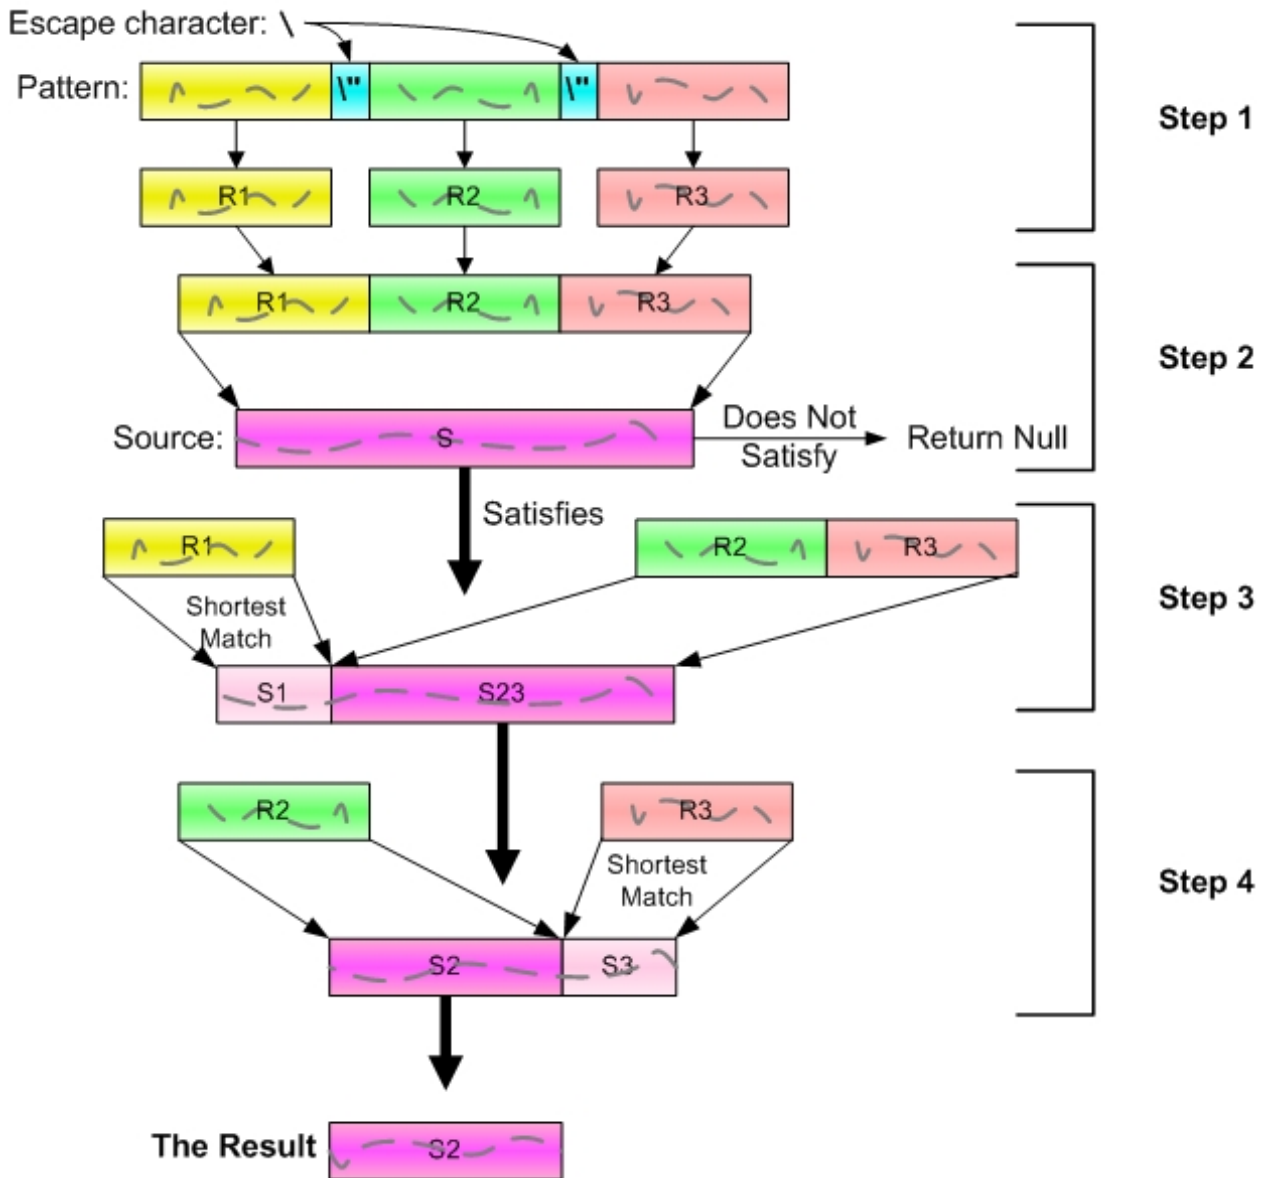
Escape character: \

Pattern: \" \"

R1 R2 R3

Step 1

R1 R2 R3

Source: S

Does Not Satisfy

Return Null

Step 2

Satisfies

R1

R2 R3

Shortest Match

S1 S23

Step 3

R2

R3

Shortest Match

S2 S3

Step 4

The Result S2